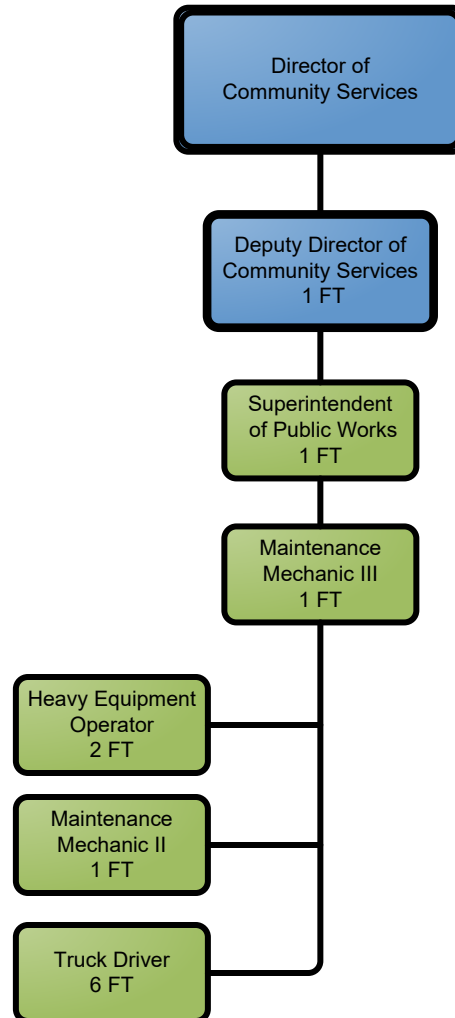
Director of Community Services

Deputy Director of Community Services
1 FT

Superintendent of Public Works
1 FT

Maintenance Mechanic III
1 FT

Heavy Equipment Operator
2 FT

Maintenance Mechanic II
1 FT

Truck Driver
6 FT